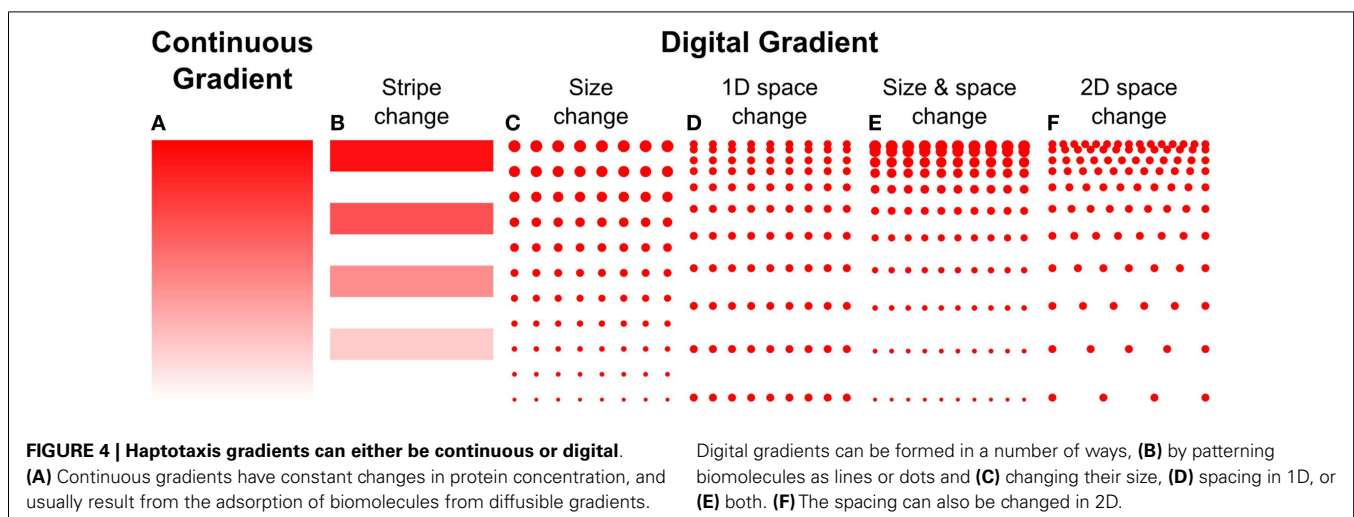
Continuous Gradient

Digital Gradient

A

B Stripe change

C Size change

D 1D space change

E Size & space change

F 2D space change

**FIGURE 4 | Haptotaxis gradients can either be continuous or digital**. **(A)** Continuous gradients have constant changes in protein concentration, and usually result from the adsorption of biomolecules from diffusible gradients.

Digital gradients can be formed in a number of ways, **(B)** by patterning biomolecules as lines or dots and **(C)** changing their size, **(D)** spacing in 1D, or **(E)** both. **(F)** The spacing can also be changed in 2D.